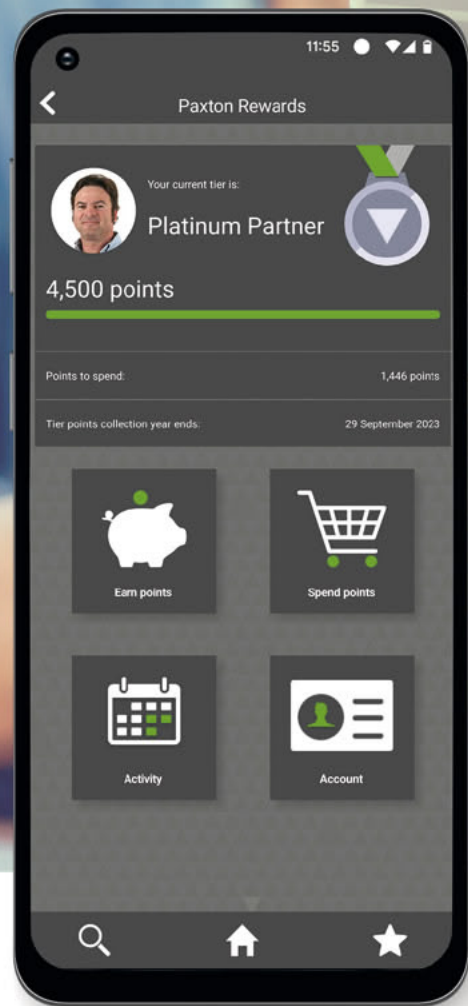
11:55

Paxton Rewards

Your current tier is:

Platinum Partner

4,500 points

Points to spend: 1,446 points

Tier points collection year ends: 29 September 2023

Earn points

Spend points

Activity

Account